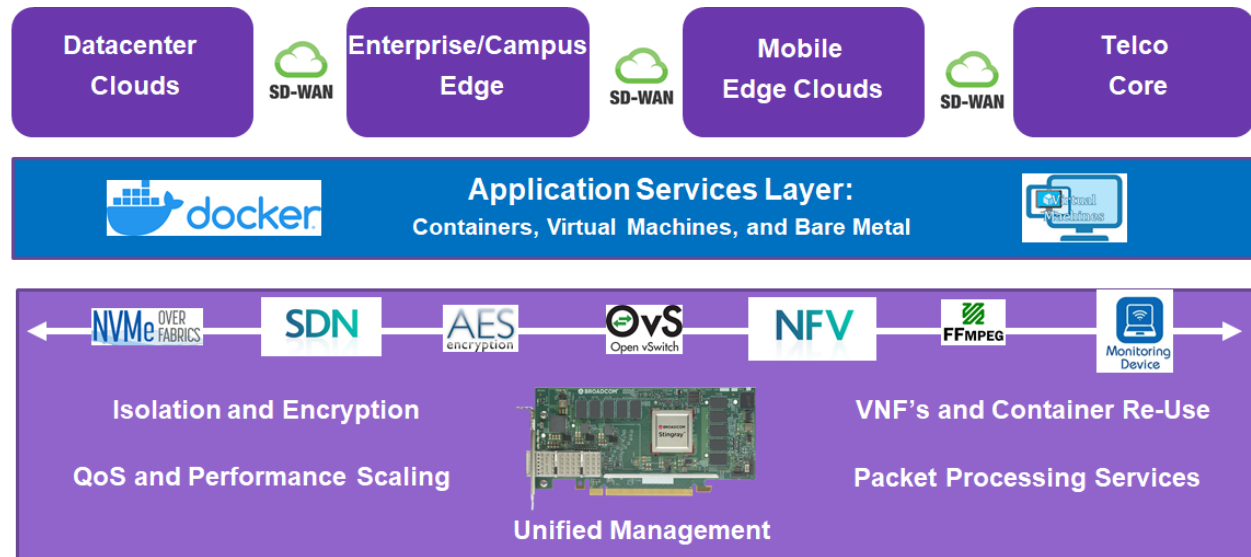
Datacenter Clouds

SD-WAN

Enterprise/Campus Edge

SD-WAN

Mobile Edge Clouds

SD-WAN

Telco Core

docker

Application Services Layer:
Containers, Virtual Machines, and Bare Metal

Virtual Machines

NVMe OVER FABRICS

SDN

AES encryption

OvS Open vSwitch

NFV

FFMPEG

Monitoring Device

Isolation and Encryption

QoS and Performance Scaling

BROADCOM

Stingray

VNF's and Container Re-Use

Packet Processing Services

Unified Management